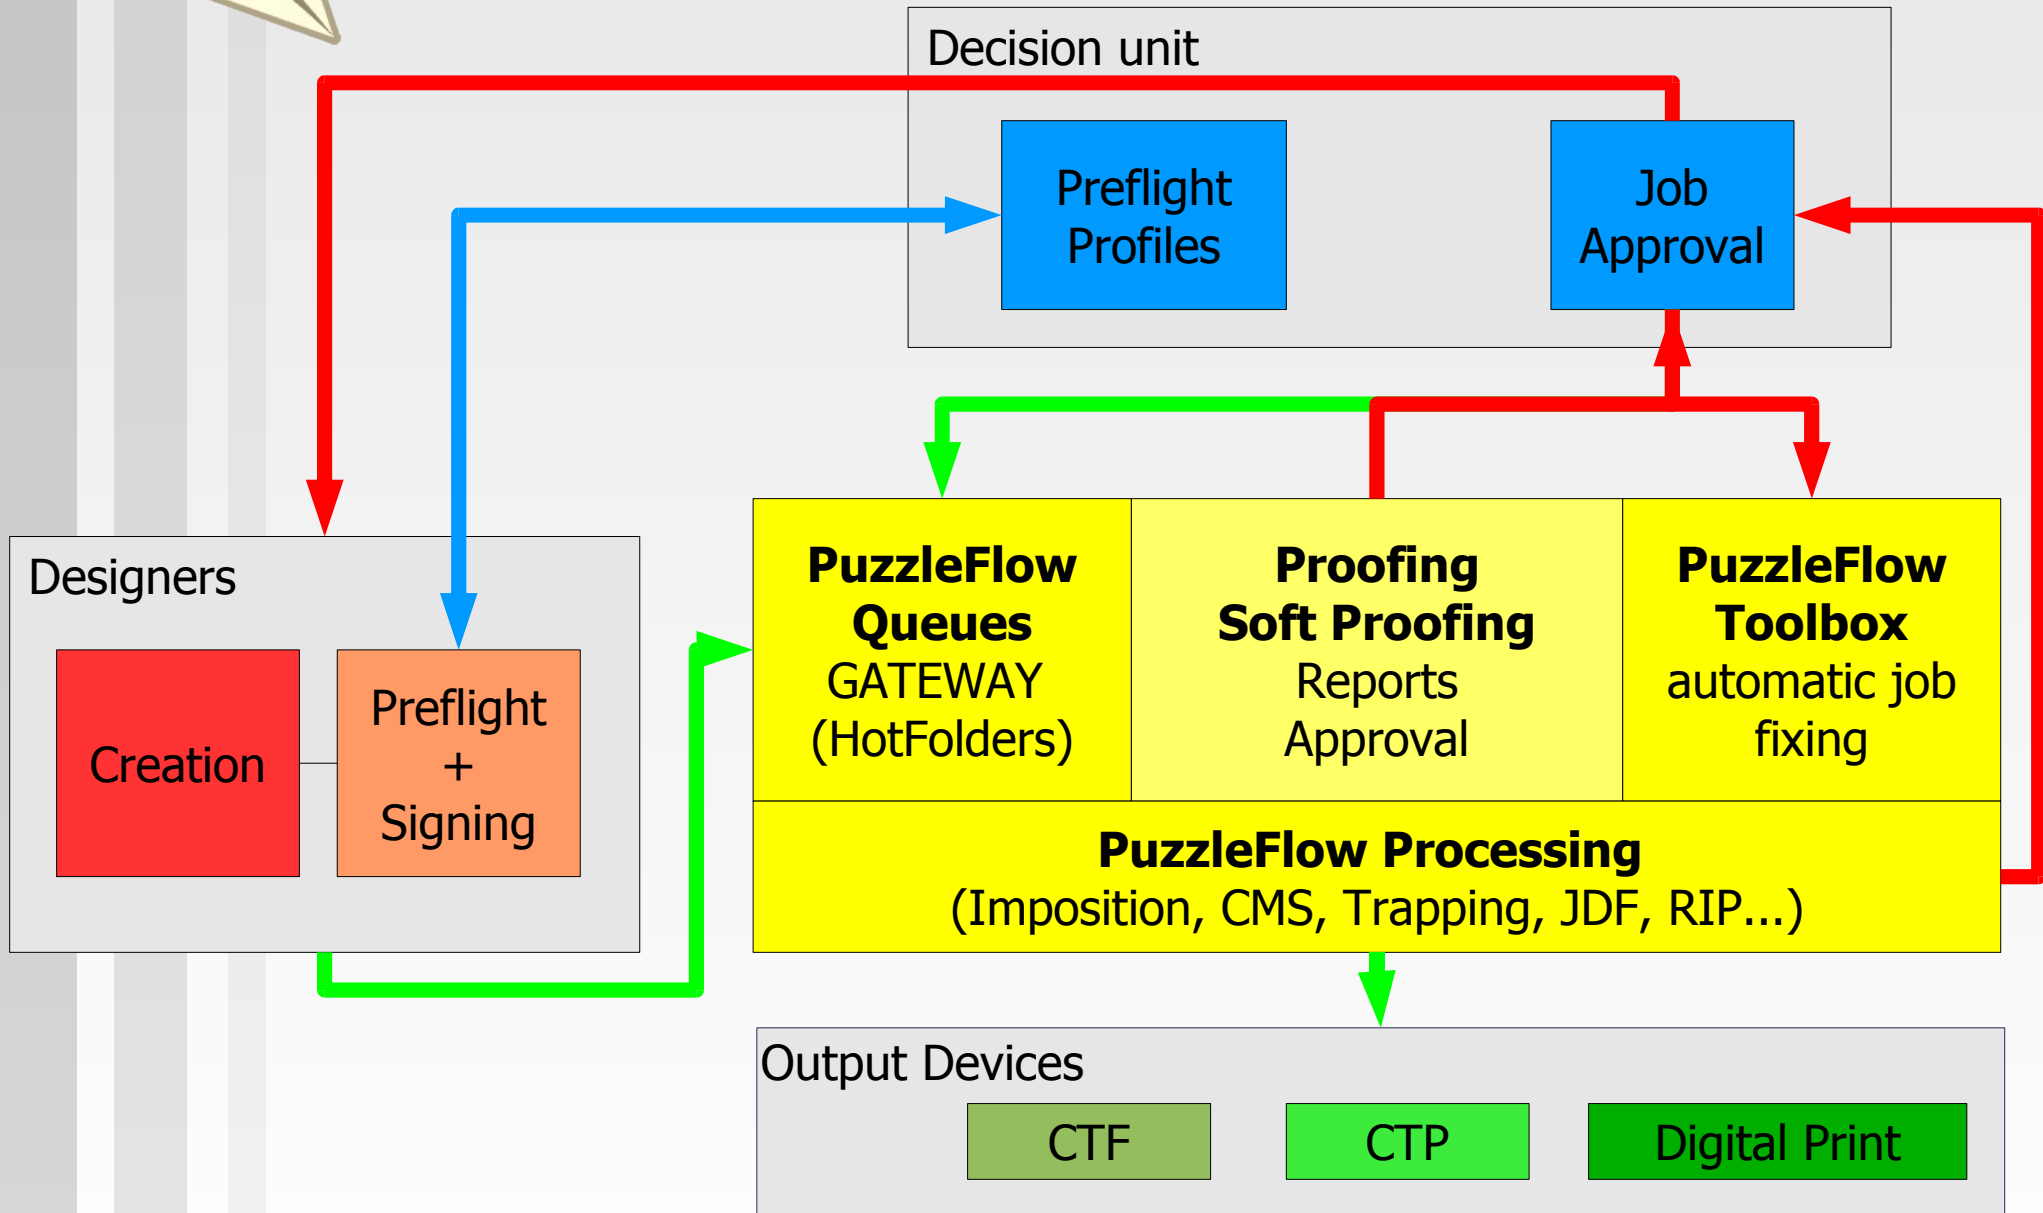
Decision unit

Preflight Profiles

Job Approval

Designers

Creation

Preflight + Signing

**PuzzleFlow Queues**
GATEWAY (HotFolders)

**Proofing Soft Proofing**
Reports Approval

**PuzzleFlow Toolbox**
automatic job fixing

**PuzzleFlow Processing**
(Imposition, CMS, Trapping, JDF, RIP...)

Output Devices

CTF

CTP

Digital Print